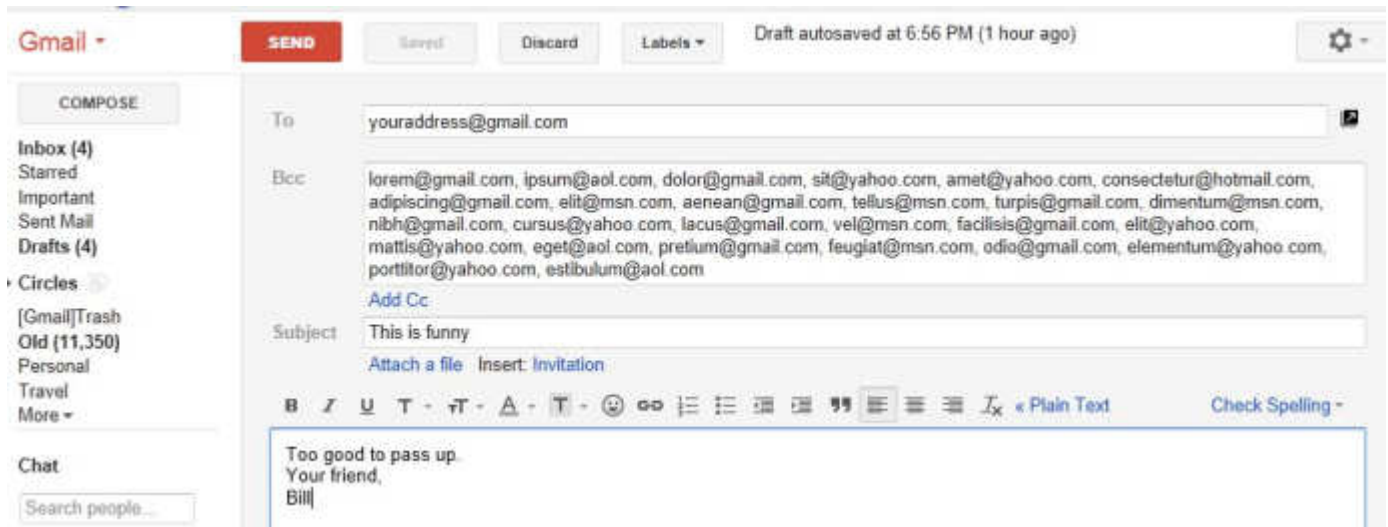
Gmail ▾

SEND

Saved

Discard

Labels ▾

Draft autosaved at 6:56 PM (1 hour ago)

COMPOSE

Inbox (4)
Starred
Important
Sent Mail
Drafts (4)

Circles

[Gmail]Trash
Old (11,350)
Personal
Travel
More ▾

Chat

Search people...

To youraddress@gmail.com

Bcc lorem@gmail.com, ipsum@aol.com, dolor@gmail.com, sit@yahoo.com, amet@yahoo.com, consectetur@hotmail.com, adipiscing@gmail.com, elit@msn.com, aenean@gmail.com, tellus@msn.com, turpis@gmail.com, dimentum@msn.com, nibh@gmail.com, cursus@yahoo.com, lacus@gmail.com, vel@msn.com, facilisis@gmail.com, elit@yahoo.com, mattis@yahoo.com, eget@aol.com, pretium@gmail.com, feugiat@msn.com, odio@gmail.com, elementum@yahoo.com, porttitor@yahoo.com, estibulum@aol.com

Add Cc

Subject This is funny

Attach a file Insert: Invitation

« Plain Text

Check Spelling ▾

Too good to pass up.
Your friend,
Bill